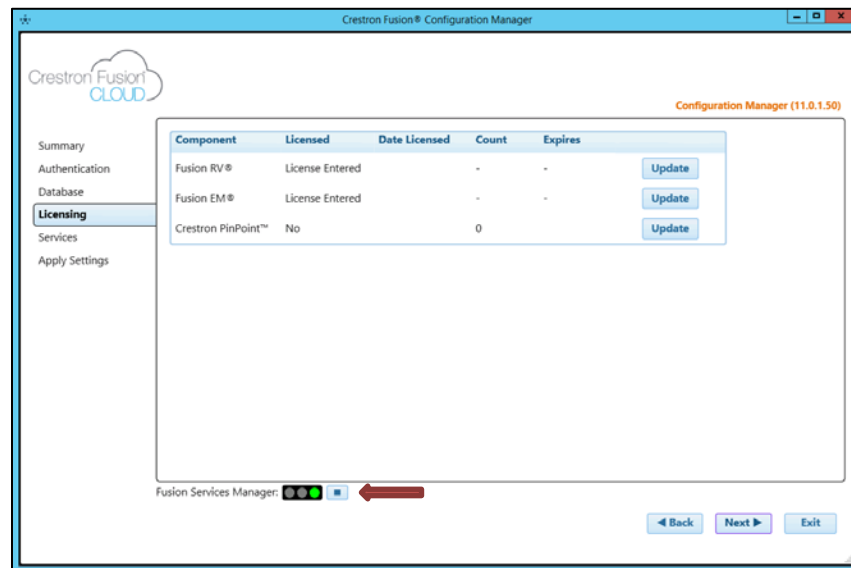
Crestron Fusion® Configuration Manager

Crestron Fusion CLOUD

Configuration Manager (11.0.1.50)

Summary
Authentication
Database
Licensing
Services
Apply Settings

| Component | Licensed | Date Licensed | Count | Expires | |
|---|---|---|---|---|---|
| Fusion RV® | License Entered | | - | - | Update |
| Fusion EM® | License Entered | | - | - | Update |
| Crestron PinPoint™ | No | | 0 | | Update |

Fusion Services Manager:

◀ Back   Next ▶   Exit